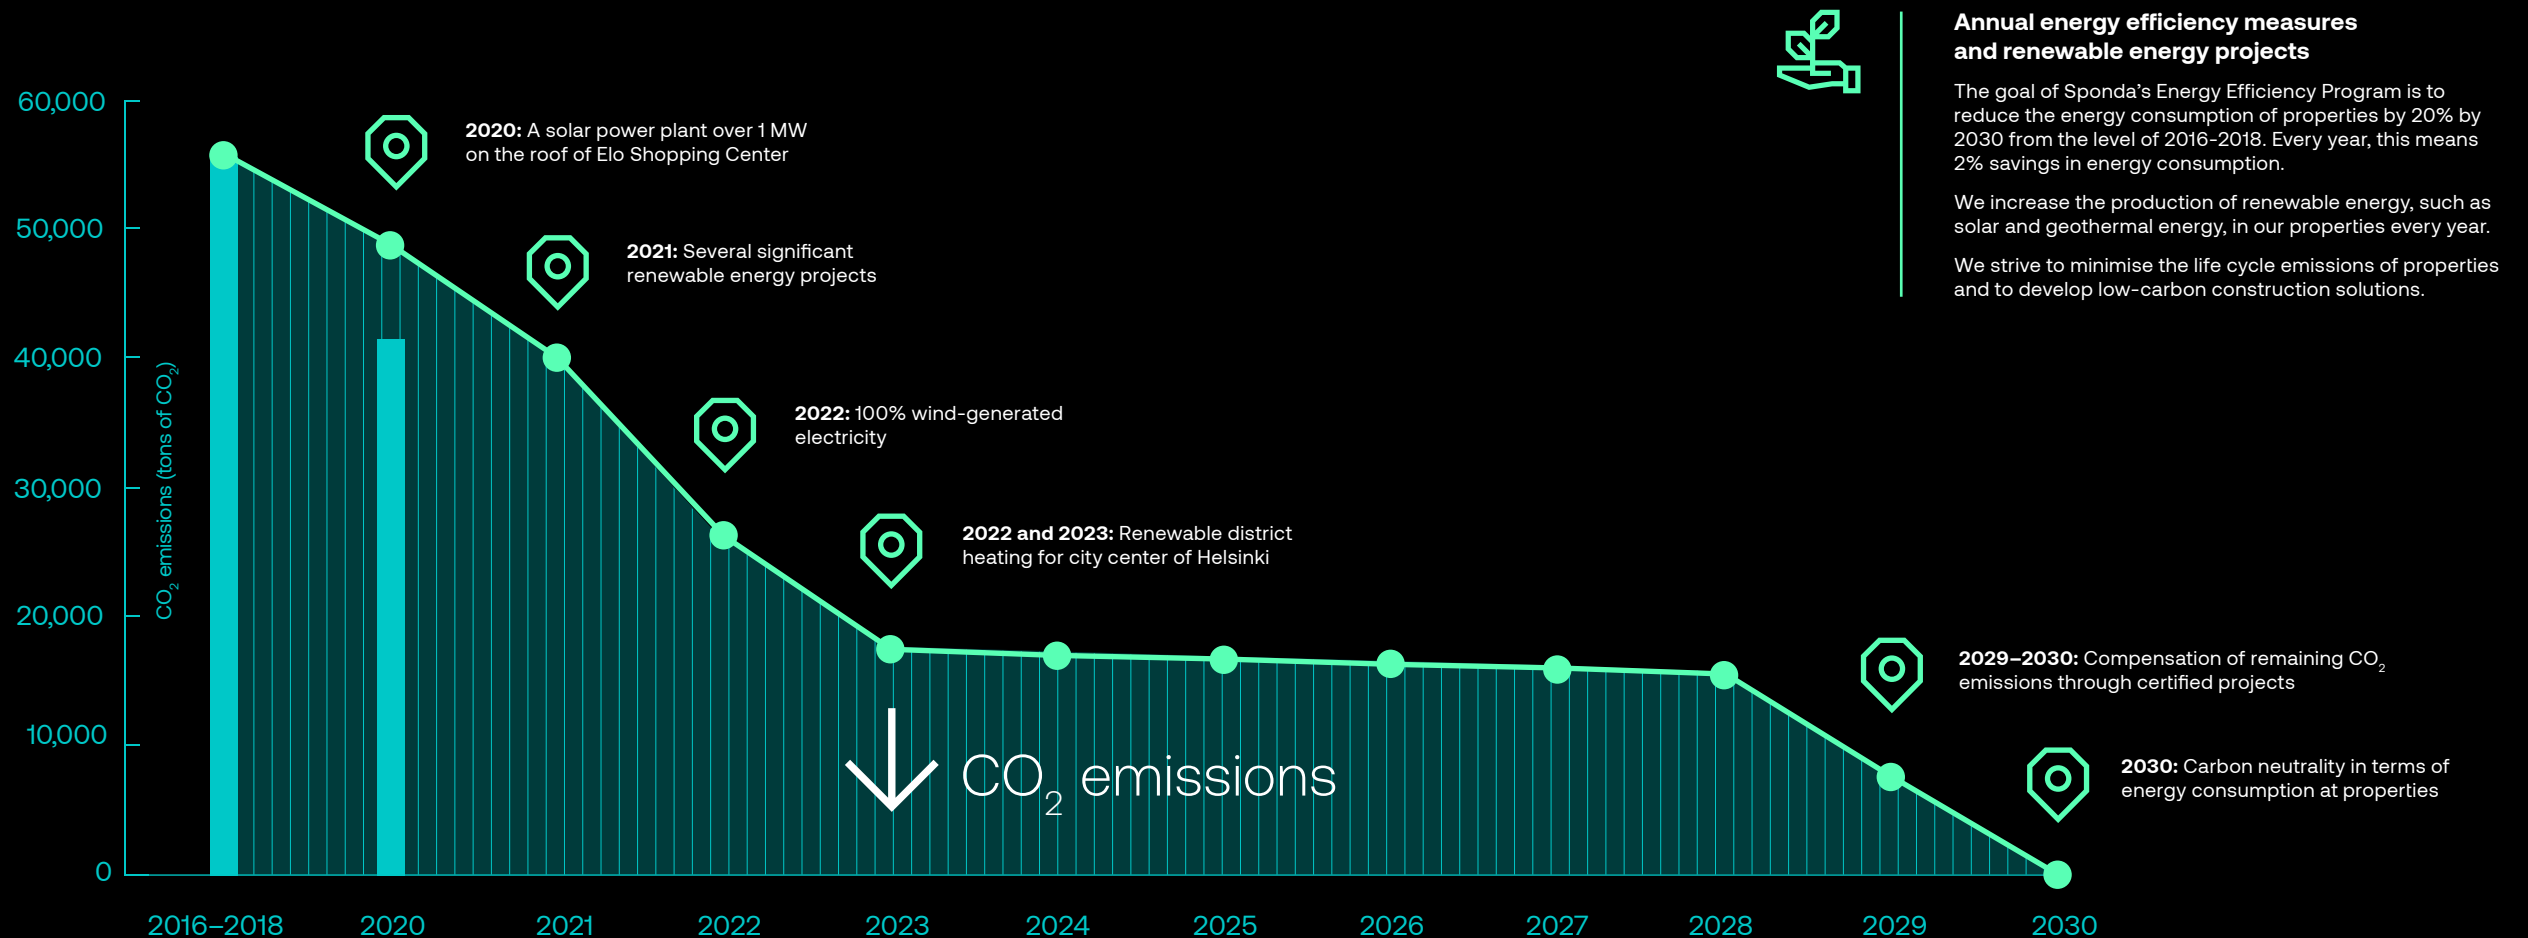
60,000
50,000
40,000
30,000
20,000
10,000
0

$CO_2$ emissions (tons of $CO_2$)

**2020:** A solar power plant over 1 MW on the roof of Elo Shopping Center

**2021:** Several significant renewable energy projects

**2022:** 100% wind-generated electricity

**2022 and 2023:** Renewable district heating for city center of Helsinki

**2029–2030:** Compensation of remaining $CO_2$ emissions through certified projects

**2030:** Carbon neutrality in terms of energy consumption at properties

$CO_2$ emissions

2016–2018
2020
2021
2022
2023
2024
2025
2026
2027
2028
2029
2030

**Annual energy efficiency measures and renewable energy projects**

The goal of Sponda's Energy Efficiency Program is to reduce the energy consumption of properties by 20% by 2030 from the level of 2016-2018. Every year, this means 2% savings in energy consumption.

We increase the production of renewable energy, such as solar and geothermal energy, in our properties every year.

We strive to minimise the life cycle emissions of properties and to develop low-carbon construction solutions.